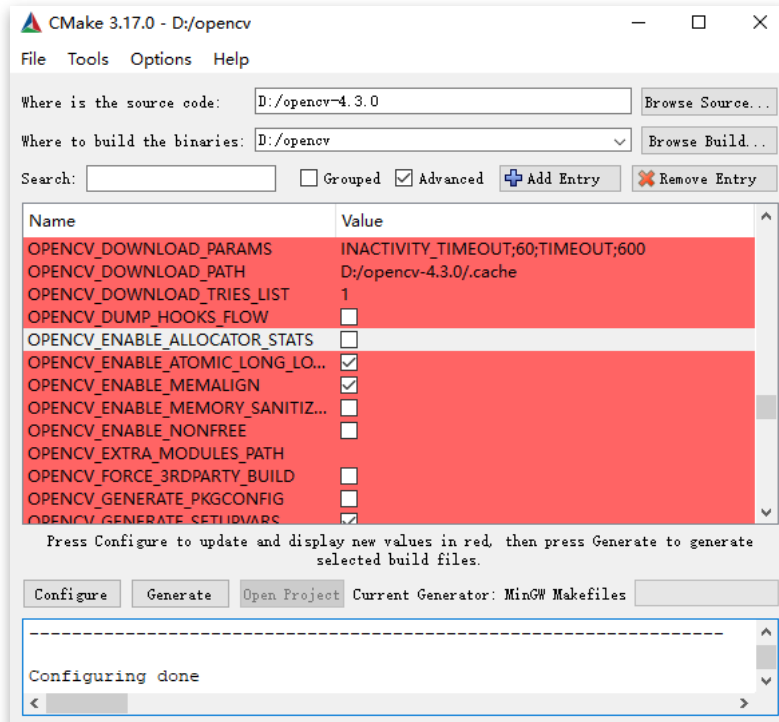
CMake 3.17.0 - D:/opencv

File Tools Options Help

Where is the source code: D:/opencv-4.3.0 Browse Source...

Where to build the binaries: D:/opencv Browse Build...

Search: Grouped Advanced Add Entry Remove Entry

| Name | Value |
|---|---|
| OPENCV_DOWNLOAD_PARAMS | INACTIVITY_TIMEOUT;60;TIMEOUT;600 |
| OPENCV_DOWNLOAD_PATH | D:/opencv-4.3.0/.cache |
| OPENCV_DOWNLOAD_TRIES_LIST | 1 |
| OPENCV_DUMP_HOOKS_FLOW | |
| OPENCV_ENABLE_ALLOCATOR_STATS | |
| OPENCV_ENABLE_ATOMIC_LONG_LO... | |
| OPENCV_ENABLE_MEMALIGN | |
| OPENCV_ENABLE_MEMORY_SANITIZ... | |
| OPENCV_ENABLE_NONFREE | |
| OPENCV_EXTRA_MODULES_PATH | |
| OPENCV_FORCE_3RDPARTY_BUILD | |
| OPENCV_GENERATE_PKGCONFIG | |
| OPENCV_GENERATE_SETUPVARS | |

Press Configure to update and display new values in red, then press Generate to generate selected build files.

Configure Generate Open Project Current Generator: MinGW Makefiles

------------------------------------------------------------------

Configuring done